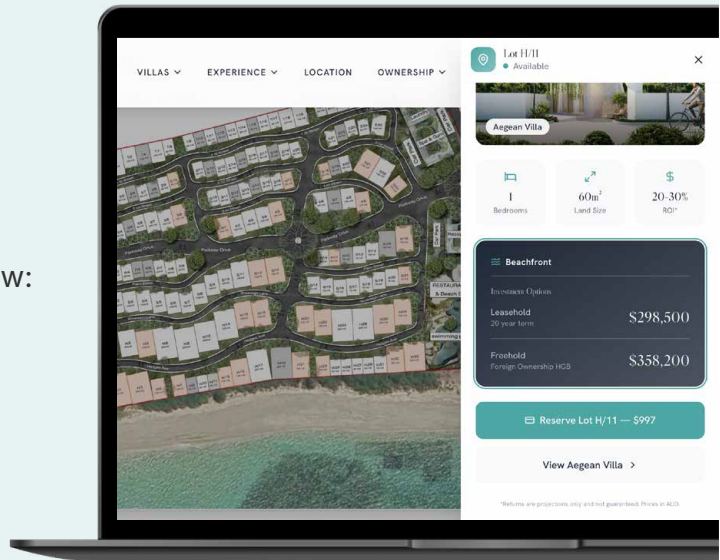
w:

VILLAS ⌄ EXPERIENCE ⌄ LOCATION OWNERSHIP ⌄

Lot H/11
Available

×

Aegean Villa

1
Bedrooms

$60m^2$
Land Size

20-30%
ROI*

Beachfront

Investment Options

Leasehold
20 year term
$298,500

Freehold
Foreign Ownership HGB
$358,200

Reserve Lot H/11 — $997

View Aegean Villa >

*Returns are projections only and not guaranteed. Prices in AUD.